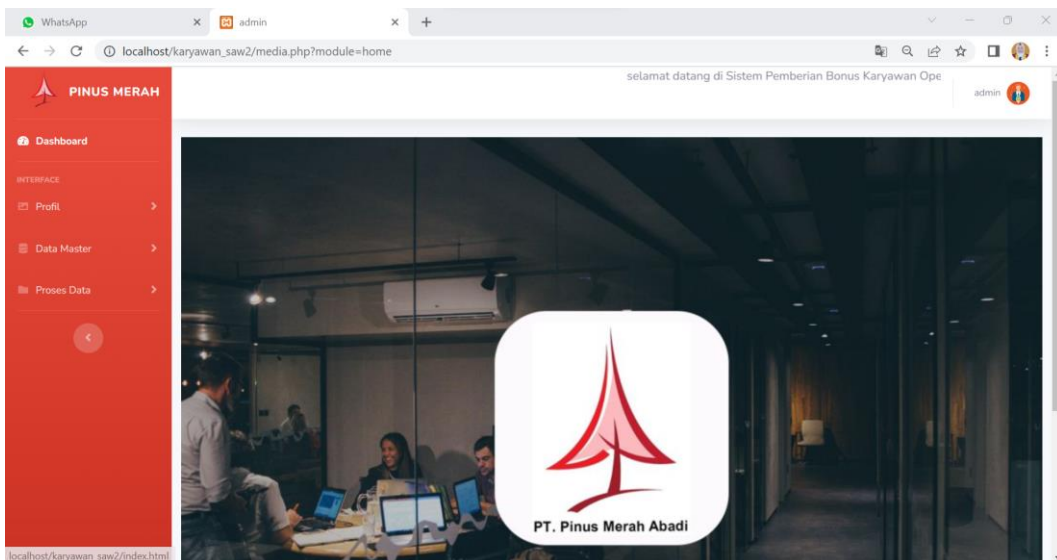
WhatsApp
admin
localhost/karyawan_saw2/media.php?module=home

PINUS MERAH

selamat datang di Sistem Pemberian Bonus Karyawan Ope

admin

Dashboard

INTERFACE

Profil

Data Master

Proses Data

PT. Pinus Merah Abadi

localhost/karyawan_saw2/index.html